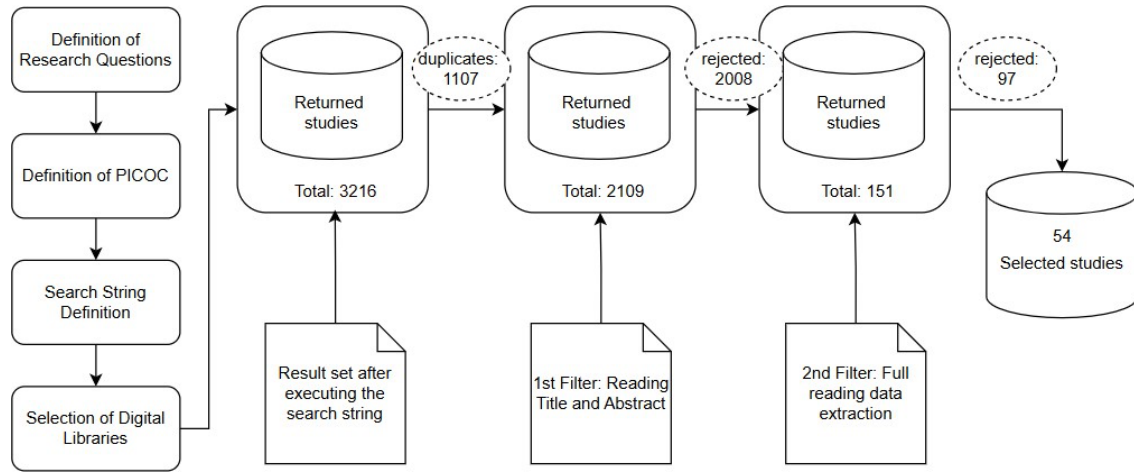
Definition of Research Questions

Definition of PICOC

Search String Definition

Selection of Digital Libraries

Returned studies

Total: 3216

duplicates: 1107

Returned studies

Total: 2109

rejected: 2008

Returned studies

Total: 151

rejected: 97

54
Selected studies

Result set after executing the search string

1st Filter: Reading Title and Abstract

2nd Filter: Full reading data extraction